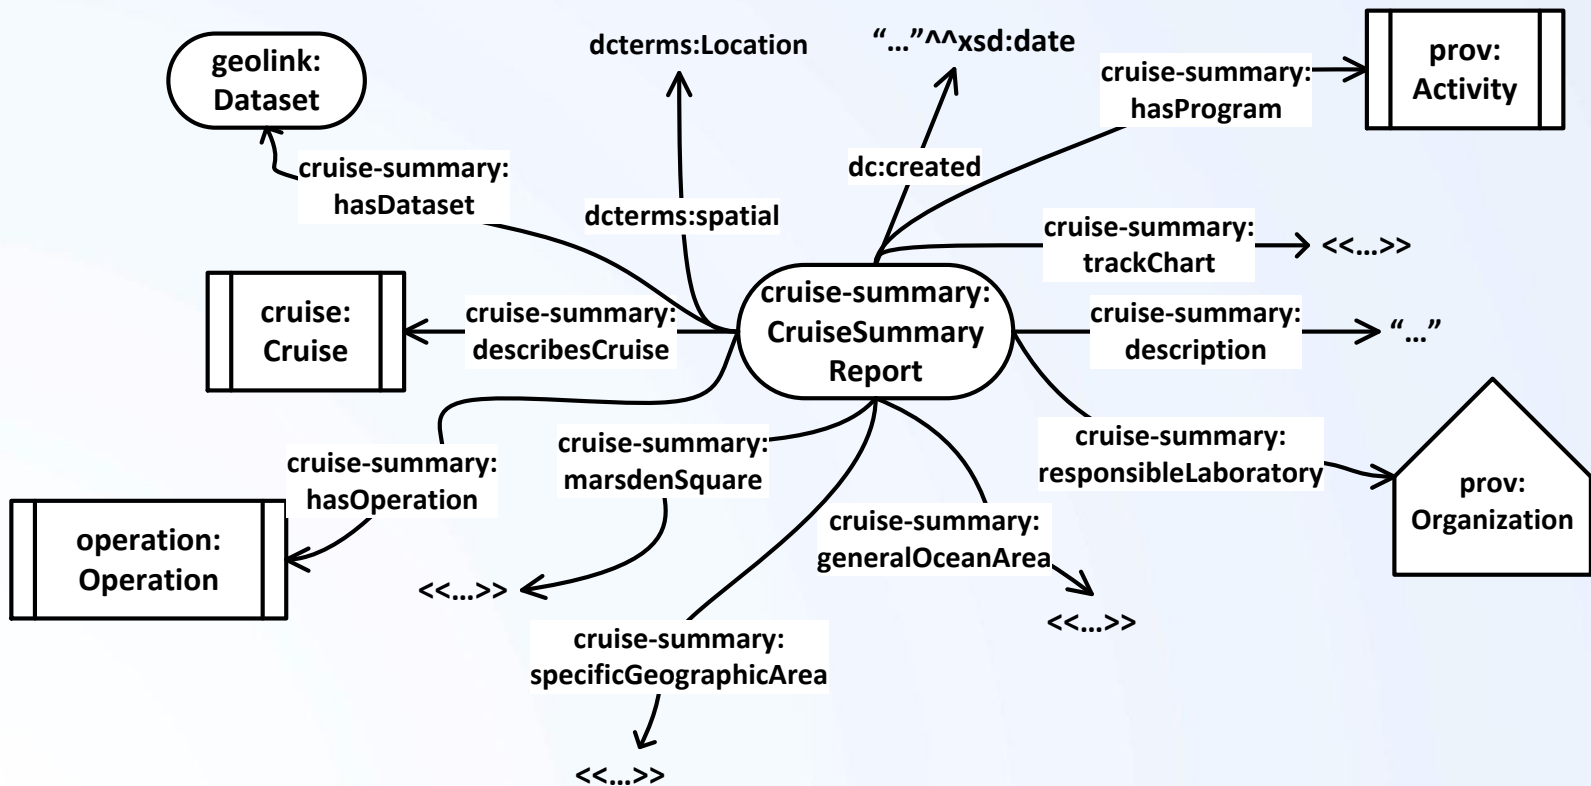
geolink:
Dataset

dcterms:Location

"…"^^xsd:date

cruise-summary:
hasProgram

prov:
Activity

cruise-summary:
hasDataset

dcterms:spatial

dc:created

cruise-summary:
trackChart

<<…>>

cruise:
Cruise

cruise-summary:
describesCruise

cruise-summary:
CruiseSummary
Report

cruise-summary:
description

"…"

cruise-summary:
hasOperation

cruise-summary:
marsdenSquare

cruise-summary:
responsibleLaboratory

prov:
Organization

operation:
Operation

cruise-summary:
generalOceanArea

<<…>>

<<…>>

cruise-summary:
specificGeographicArea

<<…>>